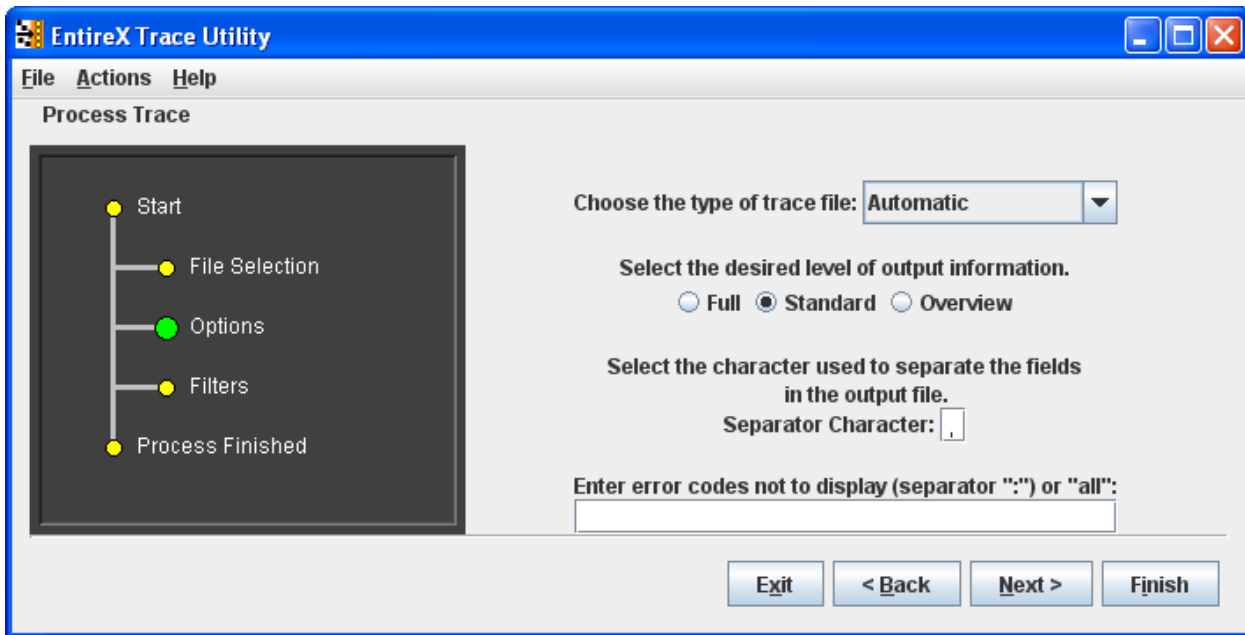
EntireX Trace Utility

File Actions Help

Process Trace

Start
File Selection
Options
Filters
Process Finished

Choose the type of trace file: Automatic

Select the desired level of output information.
Full Standard Overview

Select the character used to separate the fields in the output file.
Separator Character: ,

Enter error codes not to display (separator ":") or "all":

Exit < Back Next > Finish